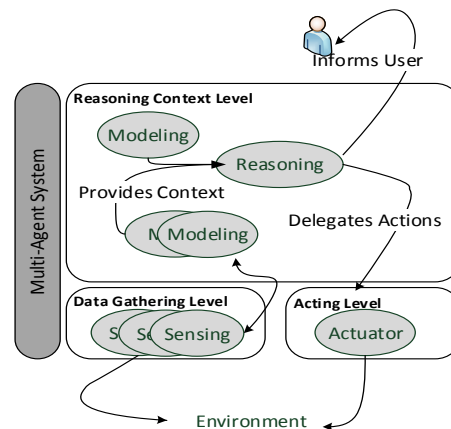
Informs User

Multi-Agent System

Reasoning Context Level

Modeling

Reasoning

Provides Context

M

Modeling

Delegates Actions

Data Gathering Level

S

Se

Sensing

Acting Level

Actuator

Environment